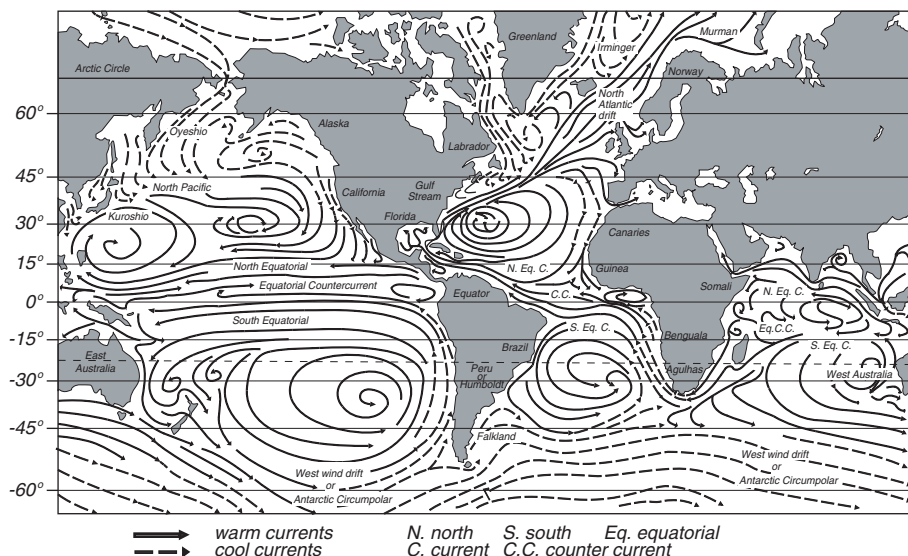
Greenland
Irminger
Murman
Arctic Circle
Norway
North Atlantic drift
60°
Oyeshio
Alaska
Labrador
45°
North Pacific
California
Gulf Stream
30°
Kuroshio
Florida
Canaries
15°
North Equatorial
N. Eq. C.
Guinea
Somali
N. Eq. C.
0°
Equatorial Countercurrent
Equator
C.C.
Eq.C.C.
South Equatorial
-15°
S. Eq. C.
Benguela
S. Eq. C.
East Australia
Brazil
-30°
Peru or Humboldt
Agulhas
West Australia
-45°
Falkland
West wind drift or Antarctic Circumpolar
West wind drift or Antarctic Circumpolar
-60°

warm currents
cool currents
N. north
C. current
S. south
C.C. counter current
Eq. equatorial